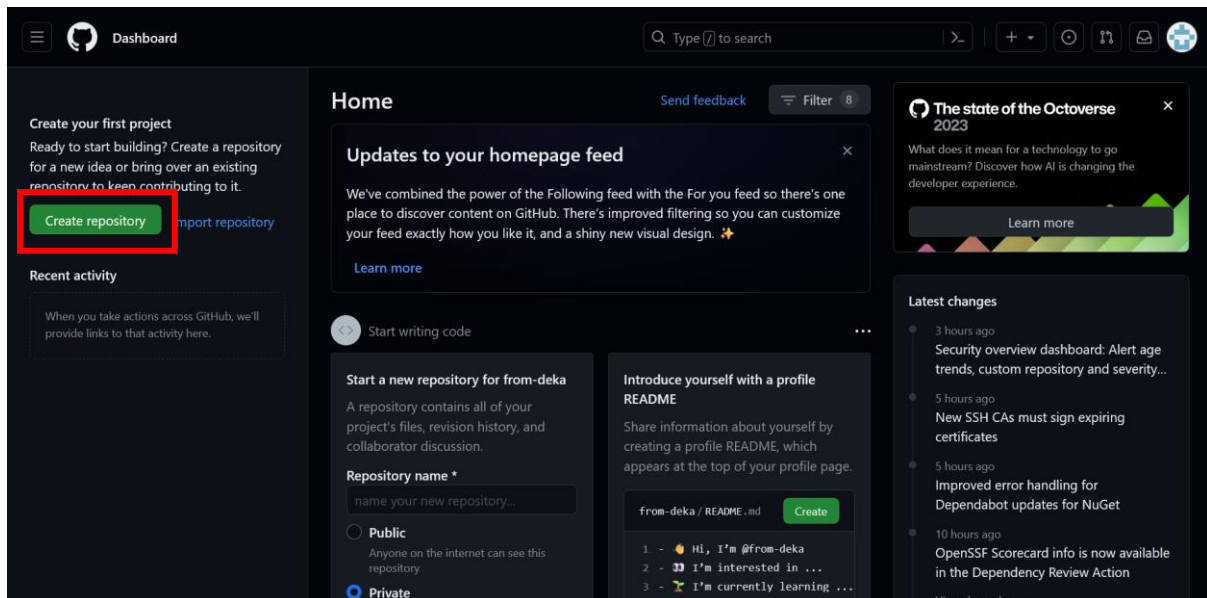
Dashboard

Type / to search

Create your first project

Ready to start building? Create a repository for a new idea or bring over an existing repository to keep contributing to it.

Create repository Import repository

Recent activity

When you take actions across GitHub, we'll provide links to that activity here.

Home

Send feedback

Filter 8

Updates to your homepage feed

We've combined the power of the Following feed with the For you feed so there's one place to discover content on GitHub. There's improved filtering so you can customize your feed exactly how you like it, and a shiny new visual design. ✨

Learn more

Start writing code

Start a new repository for from-deka

A repository contains all of your project's files, revision history, and collaborator discussion.

Repository name *

name your new repository...

Public

Anyone on the internet can see this repository

Private

Introduce yourself with a profile README

Share information about yourself by creating a profile README, which appears at the top of your profile page.

from-deka / README.md

Create

1 - 👋 Hi, I'm @from-deka
2 - 👀 I'm interested in ...
3 - 🌱 I'm currently learning ...

The state of the Octoverse 2023

What does it mean for a technology to go mainstream? Discover how AI is changing the developer experience.

Learn more

Latest changes

3 hours ago
Security overview dashboard: Alert age trends, custom repository and severity...

5 hours ago
New SSH CAs must sign expiring certificates

5 hours ago
Improved error handling for Dependabot updates for NuGet

10 hours ago
OpenSSF Scorecard info is now available in the Dependency Review Action